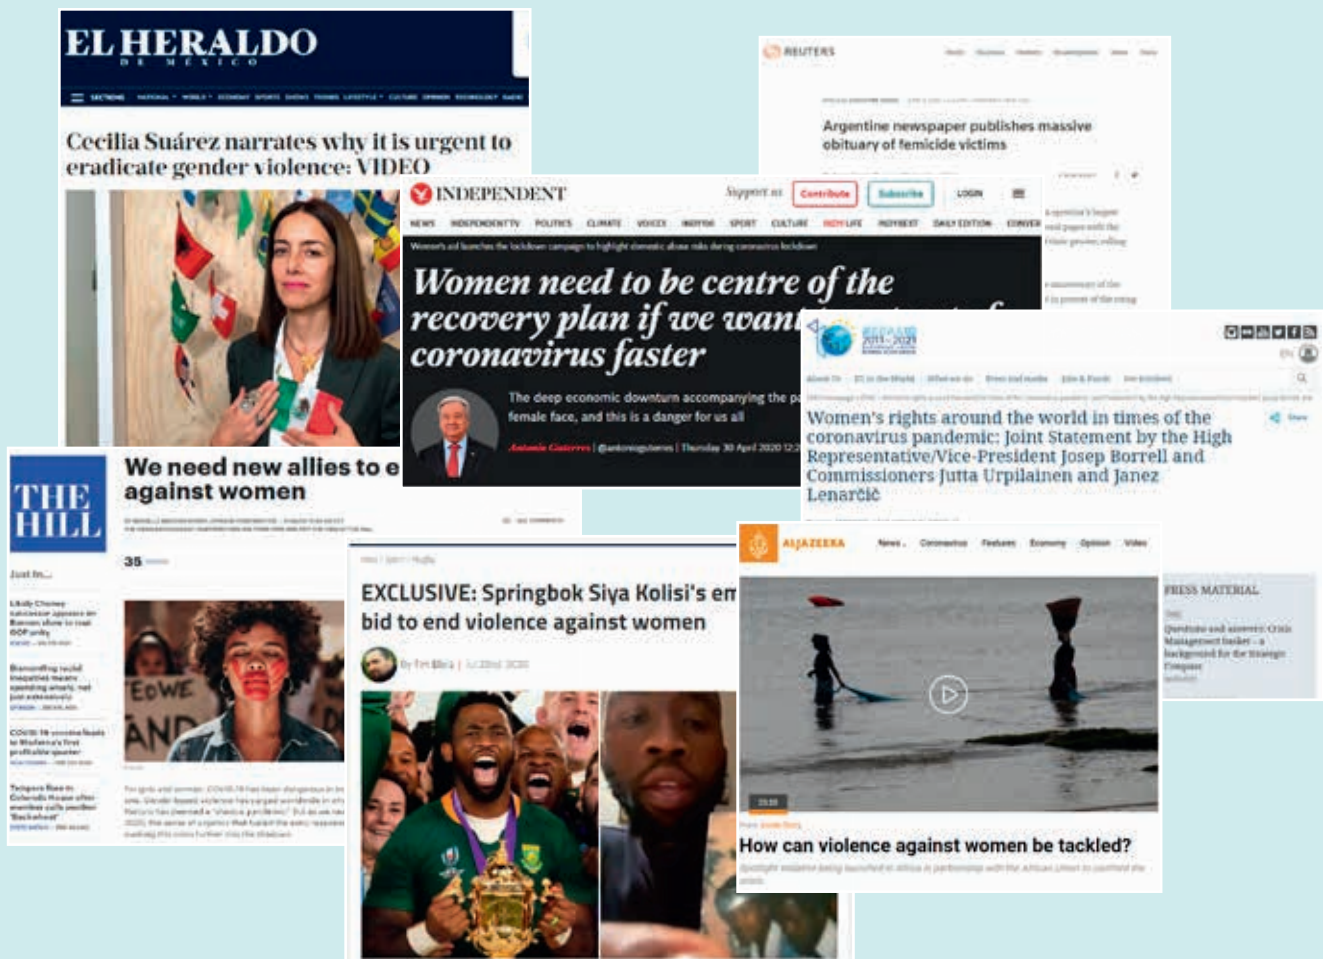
EL HERALDO
DE MÉXICO

Cecilia Suárez narrates why it is urgent to eradicate gender violence: VIDEO

REUTERS

Argentine newspaper publishes massive obituary of femicide victims

INDEPENDENT

Support us Contribute Subscribe LOGIN

NEWS INDEPENDENTTV POLITICS CLIMATE VOICES SPORT CULTURE INDY/LIFE DAILY EDITION

Women need to be centre of the recovery plan if we want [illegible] coronavirus faster

The deep economic downturn accompanying the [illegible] female face, and this is a danger for us all

Antonio Guterres | Thursday 30 April 2020

EEAS 2011 - 2021

Women's rights around the world in times of the coronavirus pandemic: Joint Statement by the High Representative/Vice-President Josep Borrell and Commissioners Jutta Urpilainen and Janez Lenarčič

THE HILL

We need new allies to e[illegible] against women

35

Just In...

EXCLUSIVE: Springbok Siya Kolisi's e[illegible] bid to end violence against women

ALJAZEERA

News Coronavirus Features Economy Opinion Video

PRESS MATERIAL

How can violence against women be tackled?